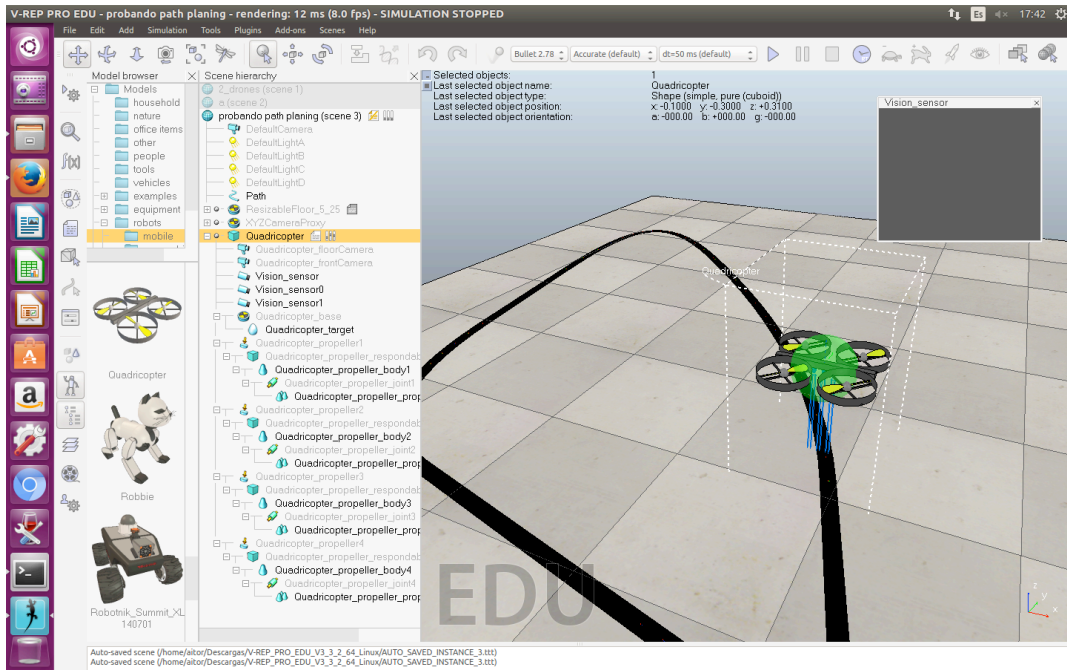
V-REP PRO EDU - probando path planing - rendering: 12 ms (8.0 fps) - SIMULATION STOPPED

Es 17:42

File Edit Add Simulation Tools Plugins Add-ons Scenes Help

Bullet 2.78 Accurate (default) dt=50 ms (default)

Model browser

Models
household
nature
office items
other
people
tools
vehicles
examples
equipment
robots
mobile

Quadricopter

Robbie

Robotnik_Summit_XL 140701

Scene hierarchy

2_drones (scene 1)
a (scene 2)
probando path planing (scene 3)
DefaultCamera
DefaultLightA
DefaultLightB
DefaultLightC
DefaultLightD
Path
ResizableFloor_5_25
XYZCameraProxy
Quadricopter
Quadricopter_floorCamera
Quadricopter_frontCamera
Vision_sensor
Vision_sensor0
Vision_sensor1
Quadricopter_base
Quadricopter_target
Quadricopter_propeller1
Quadricopter_propeller_respondab
Quadricopter_propeller_body1
Quadricopter_propeller_joint1
Quadricopter_propeller_prop
Quadricopter_propeller2
Quadricopter_propeller_respondab
Quadricopter_propeller_body2
Quadricopter_propeller_joint2
Quadricopter_propeller_prop
Quadricopter_propeller3
Quadricopter_propeller_respondab
Quadricopter_propeller_body3
Quadricopter_propeller_joint3
Quadricopter_propeller_prop
Quadricopter_propeller4
Quadricopter_propeller_respondab
Quadricopter_propeller_body4
Quadricopter_propeller_joint4
Quadricopter_propeller_prop

Selected objects: 1
Last selected object name: Quadricopter
Last selected object type: Shape (simple, pure (cuboid))
Last selected object position: x: -0.1000 y: -0.3000 z: +0.3100
Last selected object orientation: a: -000.00 b: +000.00 g: -000.00

Vision_sensor

Quadricopter

EDU

Auto-saved scene (/home/aitor/Descargas/V-REP_PRO_EDU_V3_3_2_64_Linux/AUTO_SAVED_INSTANCE_3.ttt)
Auto-saved scene (/home/aitor/Descargas/V-REP_PRO_EDU_V3_3_2_64_Linux/AUTO_SAVED_INSTANCE_3.ttt)